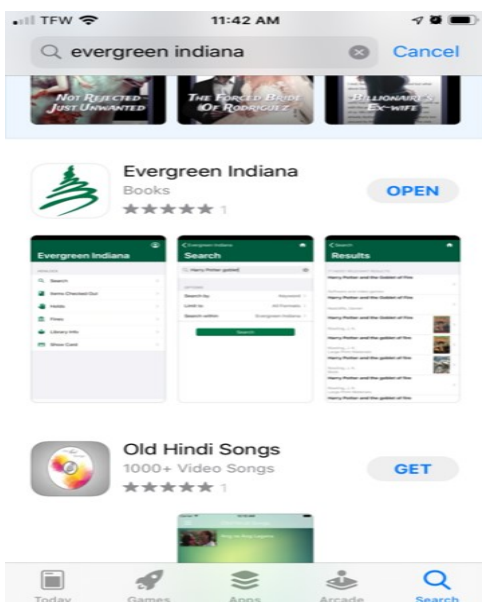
TFW 11:42 AM

evergreen indiana Cancel

NOT REJECTED JUST UNWANTED

THE FORCED BRIDE OF RODRIGUEZ

BILLIONAIRE'S EX-WIFE

Evergreen Indiana
Books
★★★★★ 1
OPEN

Evergreen Indiana
Search
Items Checked Out
Holds
Fines
Library Info
Show Card

Evergreen Indiana
Search
Harry Potter goblet
Search by Keyword
Limit to All Formats
Search within Evergreen Indiana
Search

Search
Results
Harry Potter and the Goblet of Fire
Harry Potter and the goblet of fire
Harry Potter and the goblet of fire
Harry Potter and the goblet of fire
Harry Potter and the goblet of fire

Old Hindi Songs
1000+ Video Songs
★★★★★ 1
GET

Today Games Apps Arcade Search